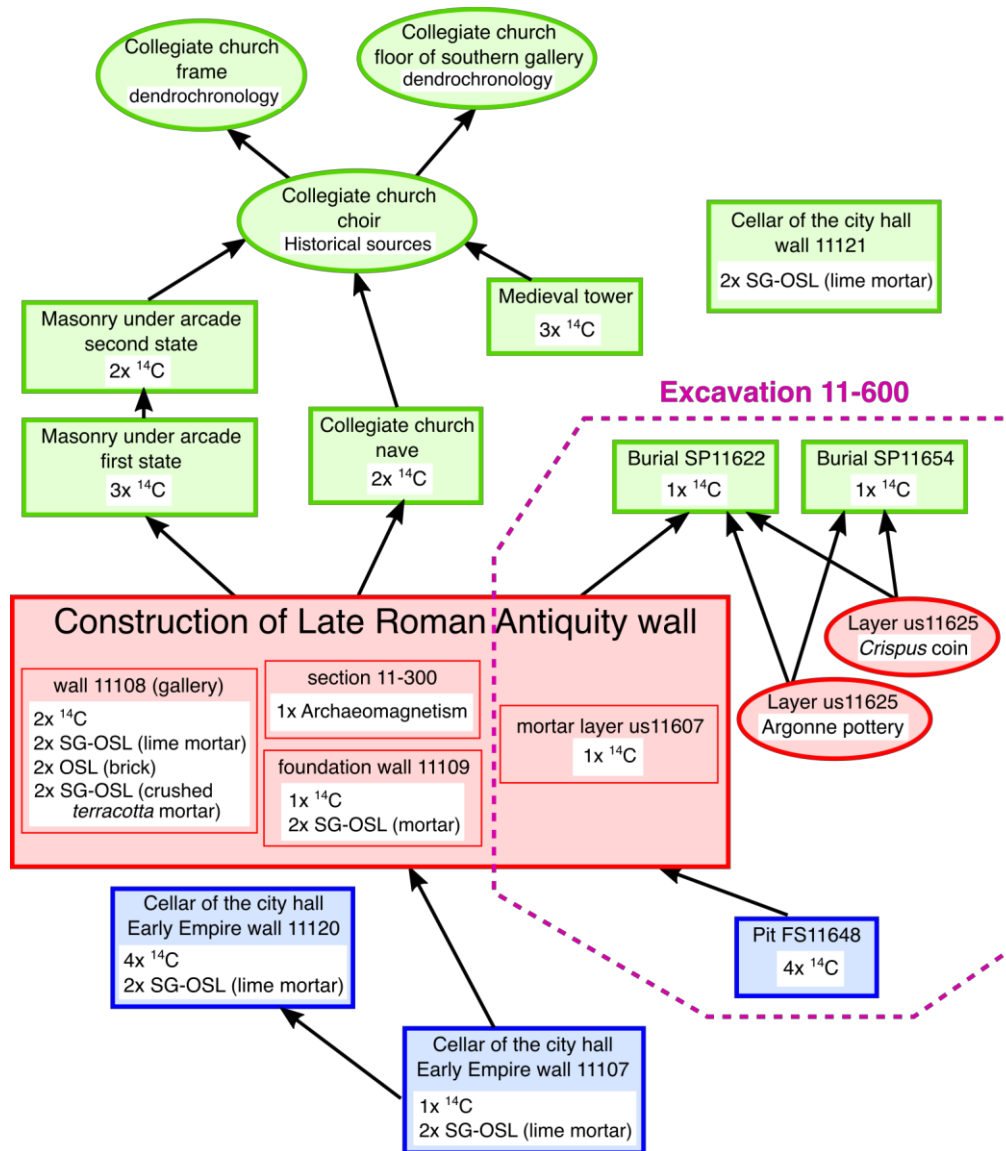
Collegiate church frame
dendrochronology

Collegiate church floor of southern gallery
dendrochronology

Collegiate church choir
Historical sources

Cellar of the city hall wall 11121
2x SG-OSL (lime mortar)

Masonry under arcade second state
2x $^{14}C$

Medieval tower
3x $^{14}C$

Excavation 11-600

Masonry under arcade first state
3x $^{14}C$

Collegiate church nave
2x $^{14}C$

Burial SP11622
1x $^{14}C$

Burial SP11654
1x $^{14}C$

Construction of Late Roman Antiquity wall

wall 11108 (gallery)
2x $^{14}C$
2x SG-OSL (lime mortar)
2x OSL (brick)
2x SG-OSL (crushed terracotta mortar)

section 11-300
1x Archaeomagnetism

foundation wall 11109
1x $^{14}C$
2x SG-OSL (mortar)

mortar layer us11607
1x $^{14}C$

Layer us11625
Crispus coin

Layer us11625
Argonne pottery

Cellar of the city hall
Early Empire wall 11120
4x $^{14}C$
2x SG-OSL (lime mortar)

Pit FS11648
4x $^{14}C$

Cellar of the city hall
Early Empire wall 11107
1x $^{14}C$
2x SG-OSL (lime mortar)